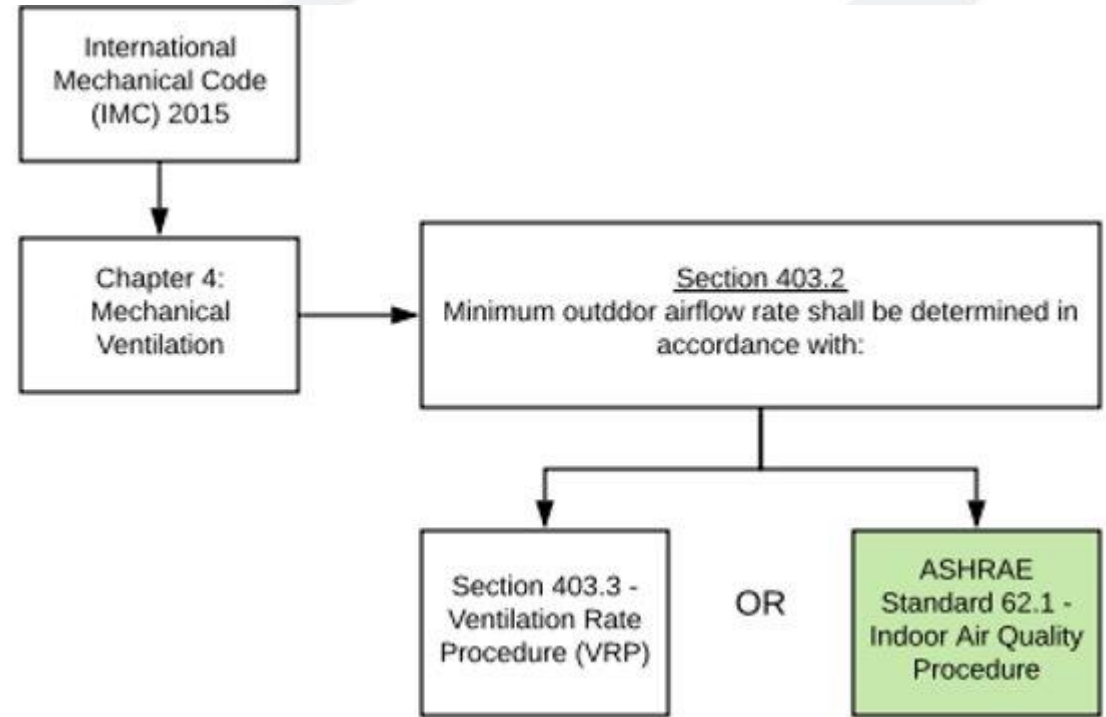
International Mechanical Code (IMC) 2015

Chapter 4: Mechanical Ventilation

Section 403.2
Minimum outddor airflow rate shall be determined in accordance with:

Section 403.3 - Ventilation Rate Procedure (VRP)

OR

ASHRAE Standard 62.1 - Indoor Air Quality Procedure